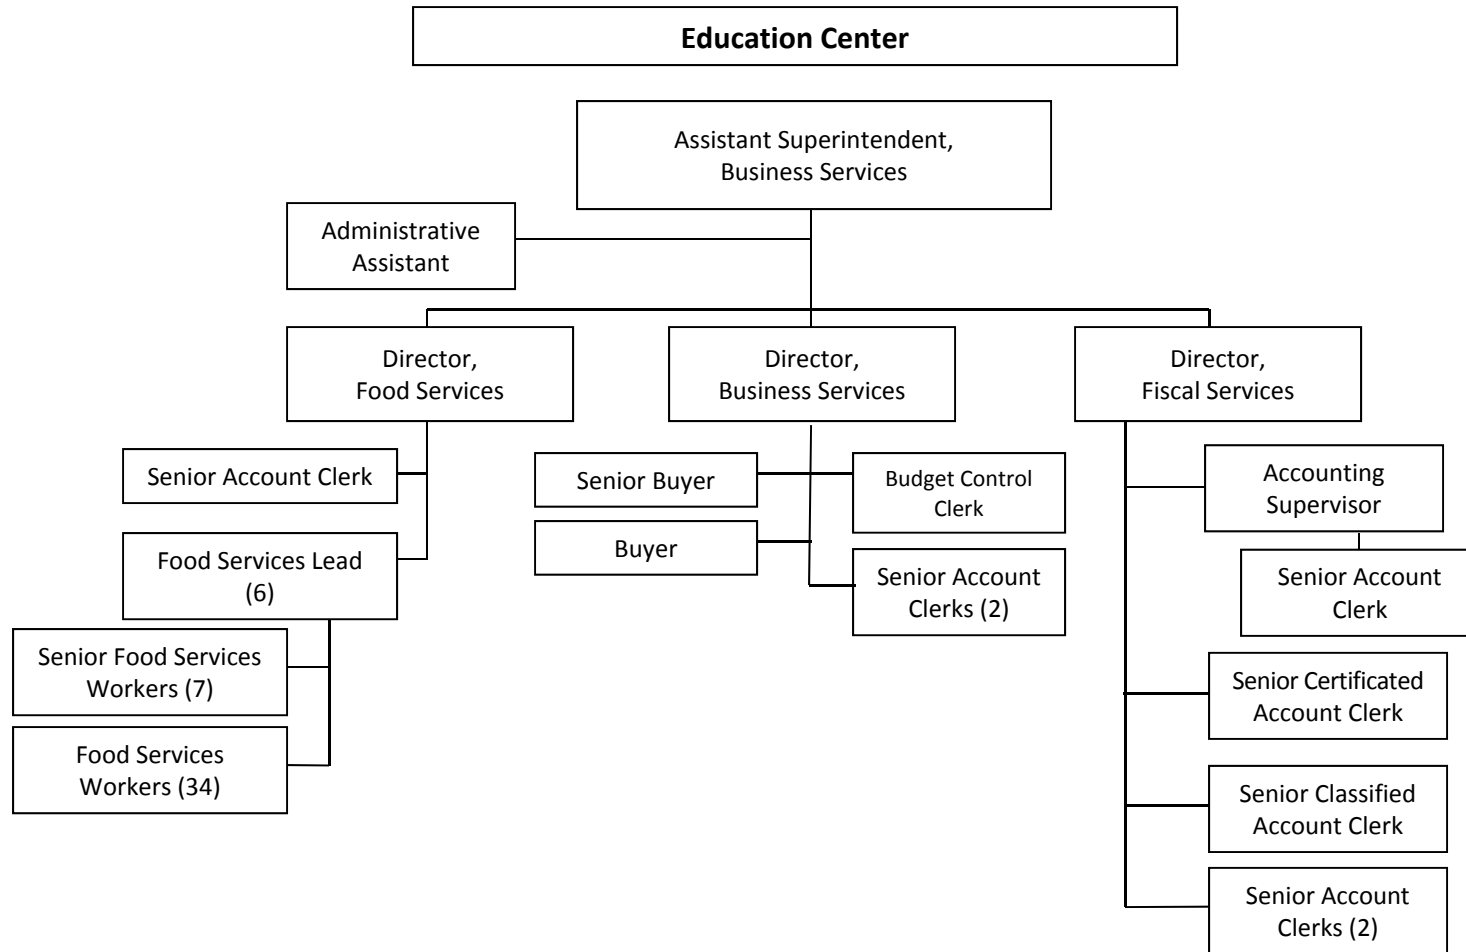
Education Center

Assistant Superintendent, Business Services

Administrative Assistant

Director, Food Services

Director, Business Services

Director, Fiscal Services

Senior Account Clerk

Food Services Lead (6)

Senior Food Services Workers (7)

Food Services Workers (34)

Senior Buyer

Buyer

Budget Control Clerk

Senior Account Clerks (2)

Accounting Supervisor

Senior Account Clerk

Senior Certificated Account Clerk

Senior Classified Account Clerk

Senior Account Clerks (2)